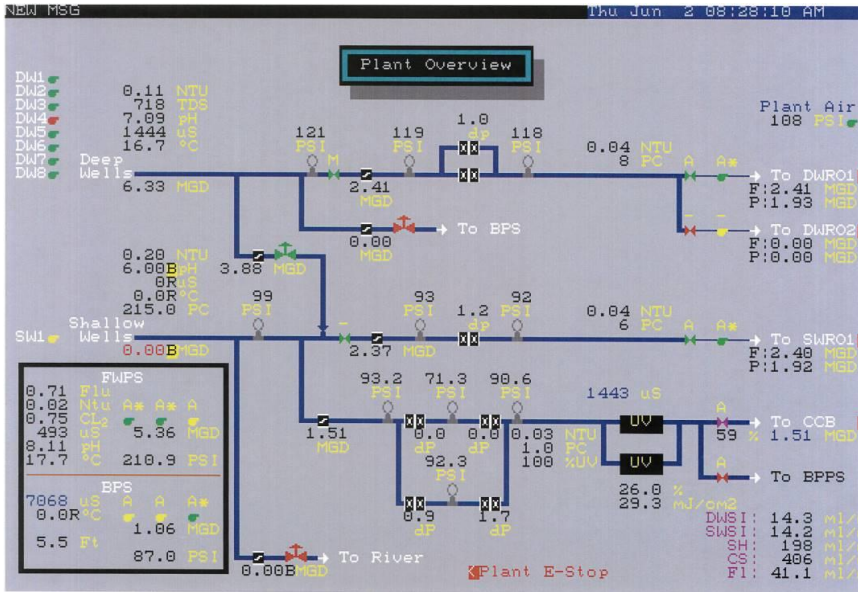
NEW MSG

Thu Jun 2 08:28:10 AM

Plant Overview

DW1
DW2
DW3
DW4
DW5
DW6
DW7
DW8

0.11 NTU
718 TDS
7.09 pH
1444 uS
16.7 °C

Deep Wells
6.33 MGD

121 PSI
M
119 PSI
1.0 dP
118 PSI
0.04 NTU
8 PC
A A*
→ To DWRO1
F:2.41 MGD
P:1.93 MGD

2.41 MGD

0.00 MGD
→ To BPS

3.88 MGD

→ To DWRO2
F:0.00 MGD
P:0.00 MGD

Plant Air
108 PSI

0.20 NTU
6.00B pH
0R uS
0.0R °C
215.0 PC

SW1
Shallow Wells
0.00B MGD

99 PSI
93 PSI
1.2 dP
92 PSI
0.04 NTU
6 PC
A A*
→ To SWRO1
F:2.40 MGD
P:1.92 MGD

2.37 MGD

FWPS
0.71 Ntu
0.02 Ntu
0.75 CL2
493 uS
8.11 pH
17.7 °C
A* A* A
5.36 MGD
210.9 PSI

BPS
7068 uS
0.0R °C
A A A*
1.06 MGD
5.5 Ft
87.0 PSI

93.2 PSI
71.3 PSI
90.6 PSI
1.51 MGD
0.0 dP
0.0 dP
92.3 PSI
0.9 dP
1.7 dP

1443 uS
0.03 NTU
1.0 PC
100 %UV
UV
UV
26.0 %
29.3 mJ/cm2

A
59 % 1.51 MGD
→ To CCB
→ To BPPS

0.00B MGD
→ To River

Plant E-Stop

DWSI: 14.3 ml/
SWSI: 14.2 ml/
SH: 198 ml/
CS: 406 ml/
Fl: 41.1 ml/